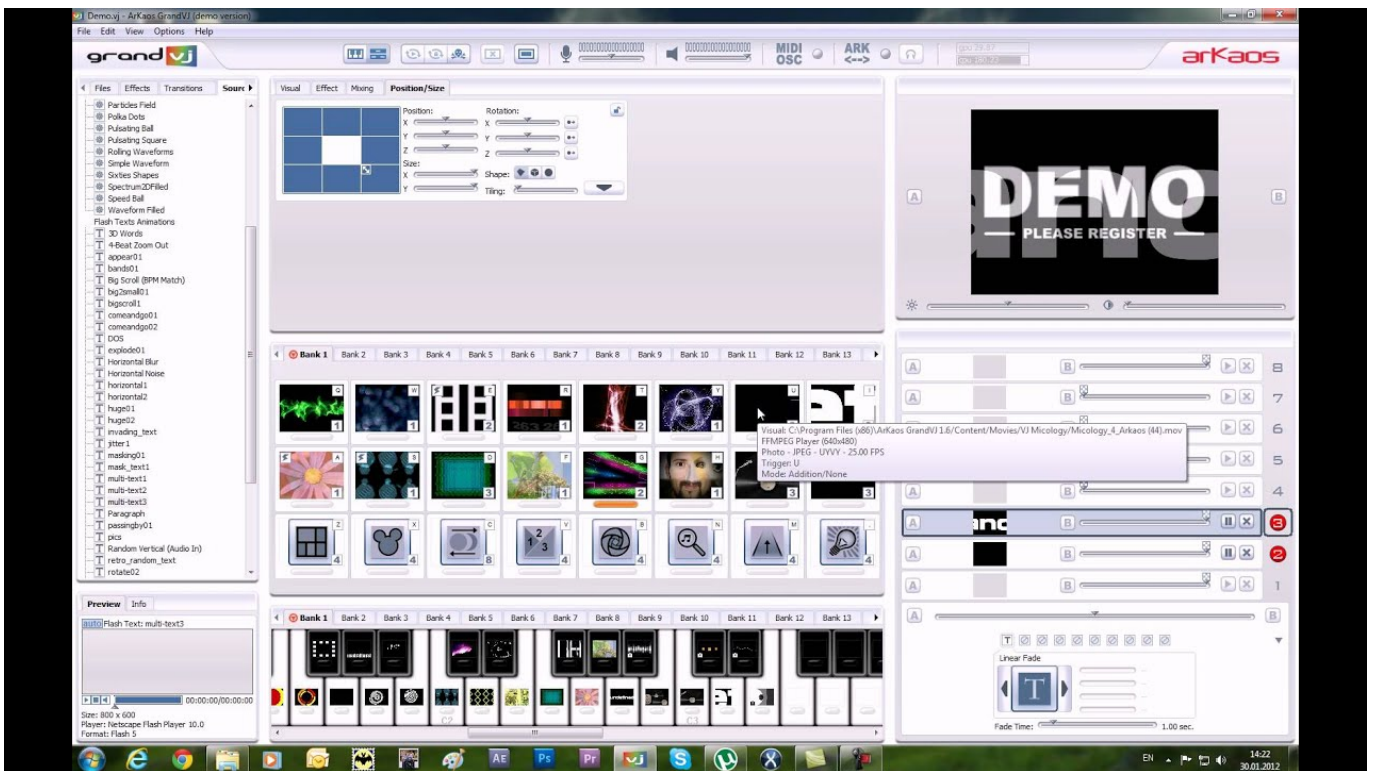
Demo.vj - ArKaos GrandVJ (demo version)

File Edit View Options Help

grandVJ

MIDI OSC

ARK <-->

arKaos

Files Effects Transitions Sourc

Particles Field
Polka Dots
Pulsating Ball
Pulsating Square
Rolling Waveforms
Simple Waveform
Sixties Shapes
Spectrum2DFilled
Speed Ball
Waveform Filled
Flash Texts Animations
3D Words
4-Beat Zoom Out
appear01
bands01
Big Scroll (BPM Match)
big2small01
bigscroll1
comeandgo01
comeandgo02
DOS
explode01
Horizontal Blur
Horizontal Noise
horizontal1
horizontal2
huge01
huge02
invading_text
jitter1
masking01
mask_text1
multi-text1
multi-text2
multi-text3
Paragraph
passingby01
pics
Random Vertical (Audio In)
retro_random_text
rotate02

Visual Effect Mixing Position/Size

Position:
X
Y
Z
Size:
X
Y
Rotation:
X
Y
Z
Shape:
Tiling:

DEMO
PLEASE REGISTER

A B

Bank 1 Bank 2 Bank 3 Bank 4 Bank 5 Bank 6 Bank 7 Bank 8 Bank 9 Bank 10 Bank 11 Bank 12 Bank 13

Visual: C:\Program Files (x86)\ArKaos GrandVJ 1.6/Content/Movies/VJ Micology/Micology_4_Arkaos (44).mov
FFMPEG Player (640x480)
Photo - JPEG - UYVY - 25.00 FPS
Trigger: U
Mode: Addition/None

8
7
6
5
4
3
2
1

Preview Info

auto Flash Text: multi-text3

00:00:00/00:00:00

Size: 800 x 600
Player: Netscape Flash Player 10.0
Format: Flash 5

Bank 1 Bank 2 Bank 3 Bank 4 Bank 5 Bank 6 Bank 7 Bank 8 Bank 9 Bank 10 Bank 11 Bank 12 Bank 13

C2 C1

Linear Fade

Fade Time: 1.00 sec.

EN 14:22 30.01.2012